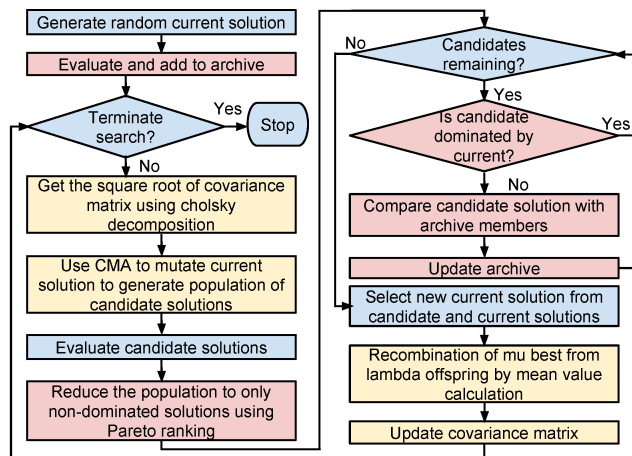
Generate random current solution

Evaluate and add to archive

Terminate search?

Yes

Stop

No

Get the square root of covariance matrix using cholsky decomposition

Use CMA to mutate current solution to generate population of candidate solutions

Evaluate candidate solutions

Reduce the population to only non-dominated solutions using Pareto ranking

No

Candidates remaining?

Yes

Is candidate dominated by current?

Yes

No

Compare candidate solution with archive members

Update archive

Select new current solution from candidate and current solutions

Recombination of mu best from lambda offspring by mean value calculation

Update covariance matrix